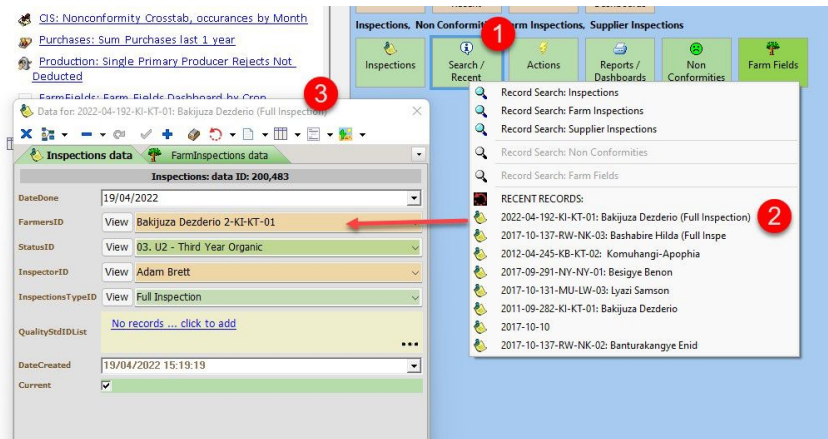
CIS: Nonconformity Crosstab, occurances by Month

Purchases: Sum Purchases last 1 year

Production: Single Primary Producer Rejects Not Deducted

FarmFields: Farm Fields Dashboard by Crop

Inspections, Non Conformi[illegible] Farm Inspections, Supplier Inspections

1

Inspections

Search / Recent

Actions

Reports / Dashboards

Non Conformities

Farm Fields

Record Search: Inspections

Record Search: Farm Inspections

Record Search: Supplier Inspections

Record Search: Non Conformities

Record Search: Farm Fields

RECENT RECORDS:

2022-04-192-KI-KT-01: Bakijuza Dezderio (Full Inspection)

2

2017-10-137-RW-NK-03: Bashabire Hilda (Full Inspe

2012-04-245-KB-KT-02: Komuhangi-Apophia

2017-09-291-NY-NY-01: Besigye Benon

2017-10-131-MU-LW-03: Lyazi Samson

2011-09-282-KI-KT-01: Bakijuza Dezderio

2017-10-10

2017-10-137-RW-NK-02: Banturakangye Enid

3

Data for: 2022-04-192-KI-KT-01: Bakijuza Dezderio (Full Inspection)

Inspections data

FarmInspections data

Inspections: data ID: 200,483

DateDone | 19/04/2022

FarmersID | View | Bakijuza Dezderio 2-KI-KT-01

StatusID | View | 03. U2 - Third Year Organic

InspectorID | View | Adam Brett

InspectionsTypeID | View | Full Inspection

QualityStdIDList | No records ... click to add

DateCreated | 19/04/2022 15:19:19

Current